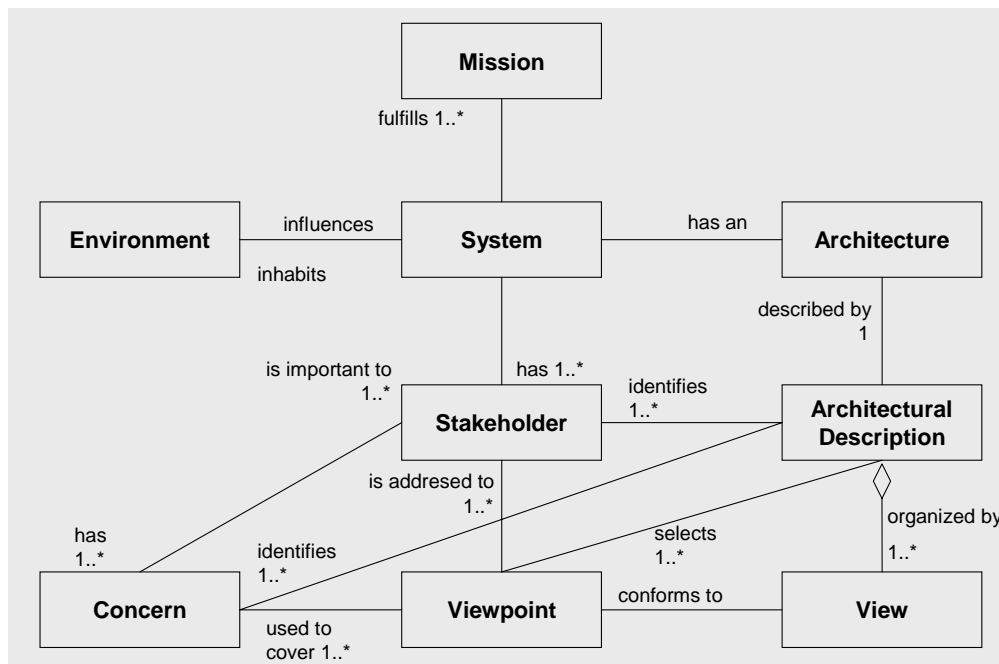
Mission

fulfills 1..*

Environment

influences

inhabits

System

has an

Architecture

described by 1

is important to 1..*

has 1..*

identifies 1..*

Stakeholder

Architectural Description

is addresed to 1..*

has 1..*

identifies 1..*

selects 1..*

organized by

1..*

Concern

Viewpoint

conforms to

View

used to cover 1..*